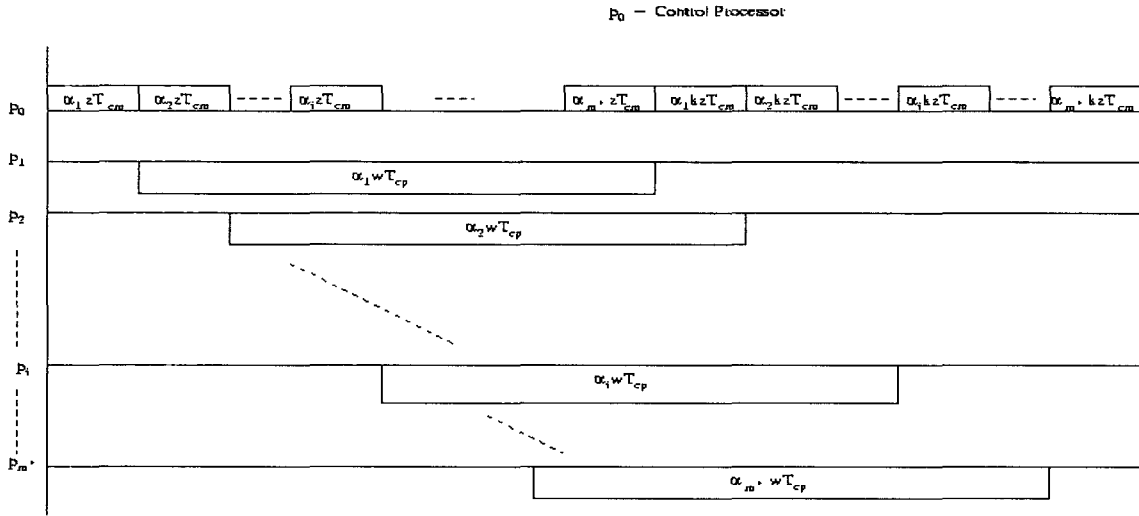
$p_0$ – Control Processor

$p_0$

$\alpha_1 zT_{cm}$ | $\alpha_2 zT_{cm}$ | ---- | $\alpha_i zT_{cm}$ | ---- | $\alpha_{m^*} zT_{cm}$ | $\alpha_1 kzT_{cm}$ | $\alpha_2 kzT_{cm}$ | ---- | $\alpha_i kzT_{cm}$ | ---- | $\alpha_{m^*} kzT_{cm}$

$p_1$

$\alpha_1 wT_{cp}$

$p_2$

$\alpha_2 wT_{cp}$

$p_i$

$\alpha_i wT_{cp}$

$p_{m^*}$

$\alpha_{m^*} wT_{cp}$